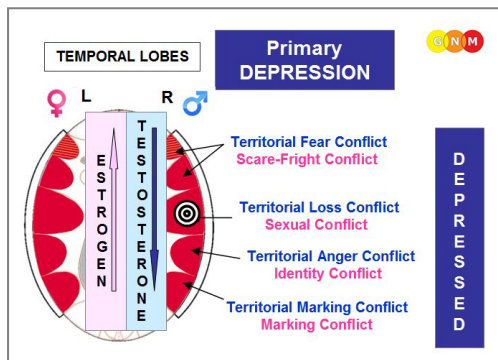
TEMPORAL LOBES

Primary DEPRESSION

G N M

♀ L

R ♂

ESTROGEN

TESTOSTERONE

Territorial Fear Conflict
Scare-Fright Conflict

Territorial Loss Conflict
Sexual Conflict

Territorial Anger Conflict
Identity Conflict

Territorial Marking Conflict
Marking Conflict

DEPRESSED